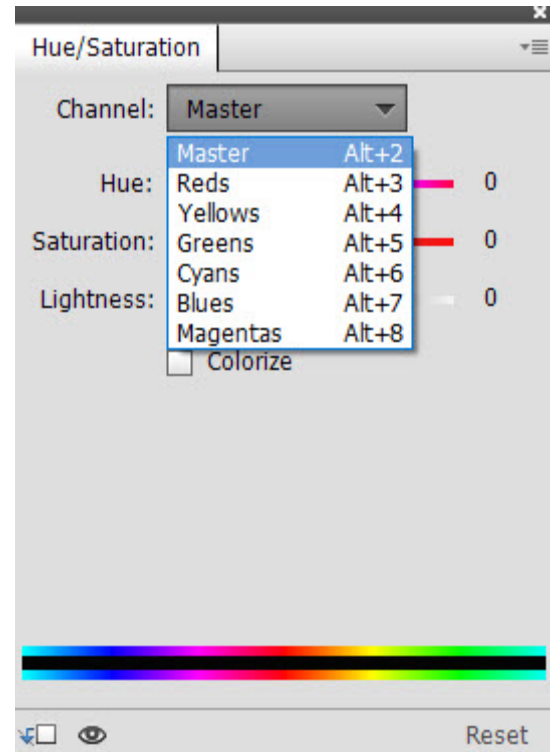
Hue/Saturation

Channel: Master

| Master | Alt+2 |
|---|---|
| Reds | Alt+3 |
| Yellows | Alt+4 |
| Greens | Alt+5 |
| Cyans | Alt+6 |
| Blues | Alt+7 |
| Magentas | Alt+8 |

Hue: 0

Saturation: 0

Lightness: 0

Colorize

Reset